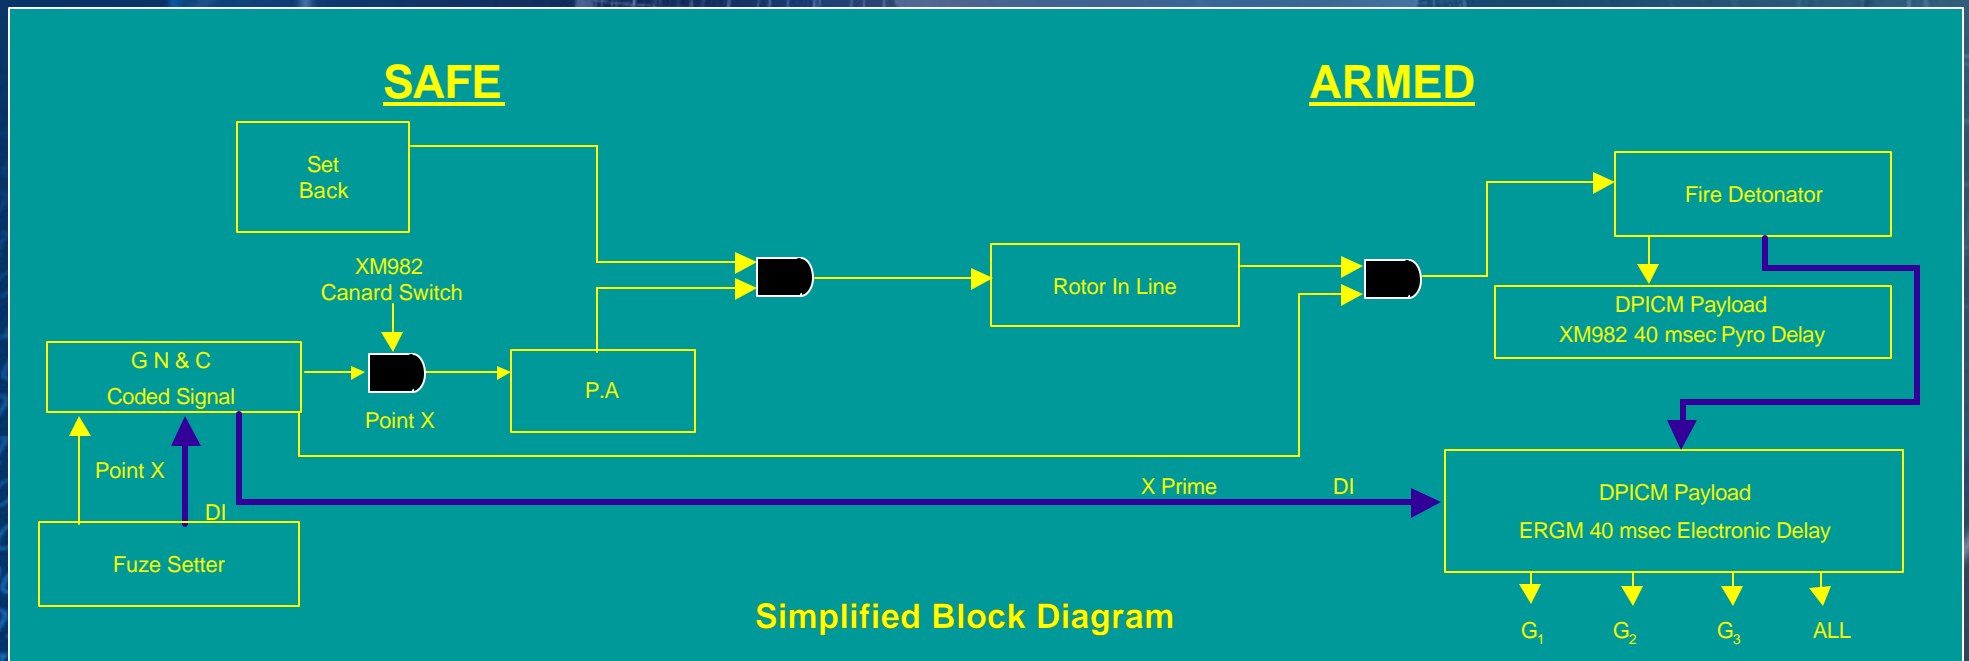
SAFE

ARMED

Set Back

XM982 Canard Switch

G N & C
Coded Signal

Point X

P.A

Rotor In Line

Fire Detonator

DPICM Payload
XM982 40 msec Pyro Delay

Point X

DI

Fuze Setter

X Prime

DI

DPICM Payload
ERGM 40 msec Electronic Delay

Simplified Block Diagram

$G_1$ $G_2$ $G_3$ ALL